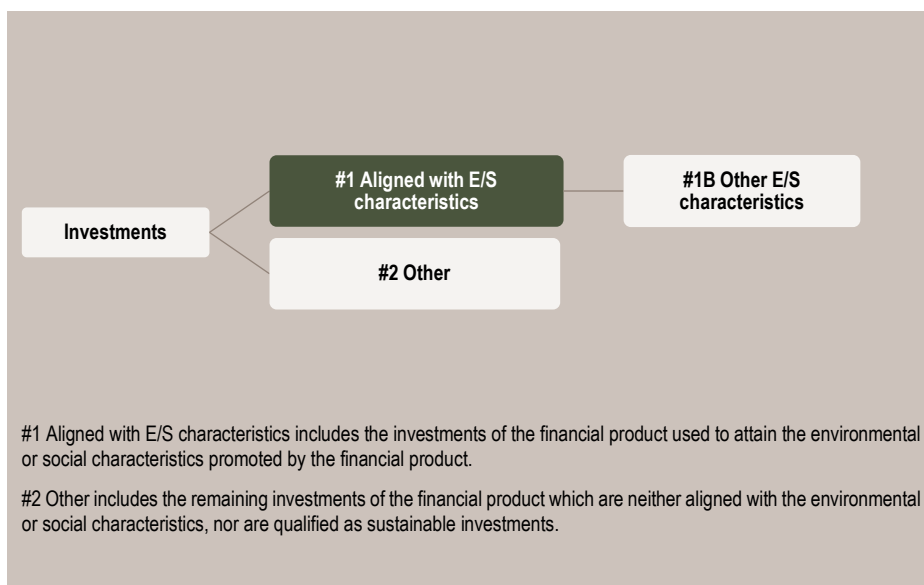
Investments

#1 Aligned with E/S characteristics

#1B Other E/S characteristics

#2 Other

#1 Aligned with E/S characteristics includes the investments of the financial product used to attain the environmental or social characteristics promoted by the financial product.

#2 Other includes the remaining investments of the financial product which are neither aligned with the environmental or social characteristics, nor are qualified as sustainable investments.